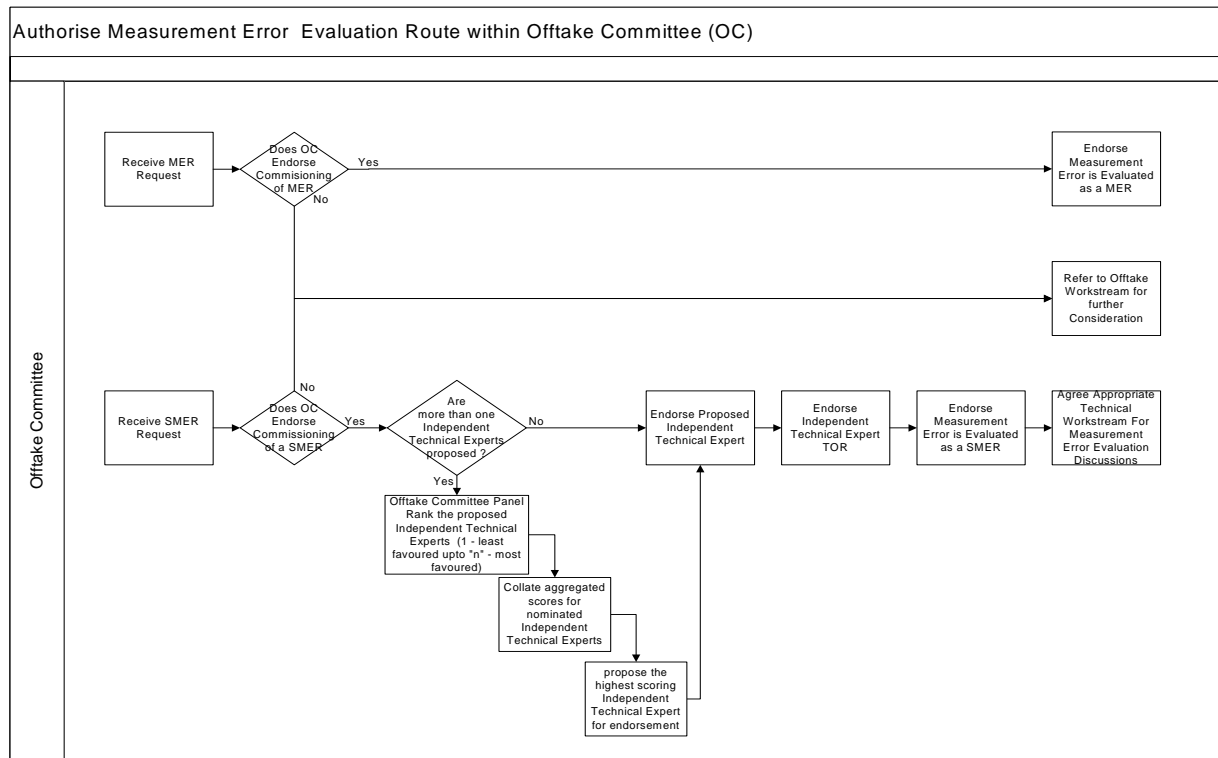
Authorise Measurement Error Evaluation Route within Offtake Committee (OC)

Offtake Committee

Receive MER Request

Does OC Endorse Commisioning of MER

Yes

No

Endorse Measurement Error is Evaluated as a MER

Refer to Offtake Workstream for further Consideration

No

Receive SMER Request

Does OC Endorse Commissioning of a SMER

Yes

Are more than one Independent Technical Experts proposed ?

No

Yes

Endorse Proposed Independent Technical Expert

Endorse Independent Technical Expert TOR

Endorse Measurement Error is Evaluated as a SMER

Agree Appropriate Technical Workstream For Measurement Error Evaluation Discussions

Offtake Committee Panel Rank the proposed Independent Technical Experts (1 - least favoured upto "n" - most favoured)

Collate aggregated scores for nominated Independent Technical Experts

propose the highest scoring Independent Technical Expert for endorsement